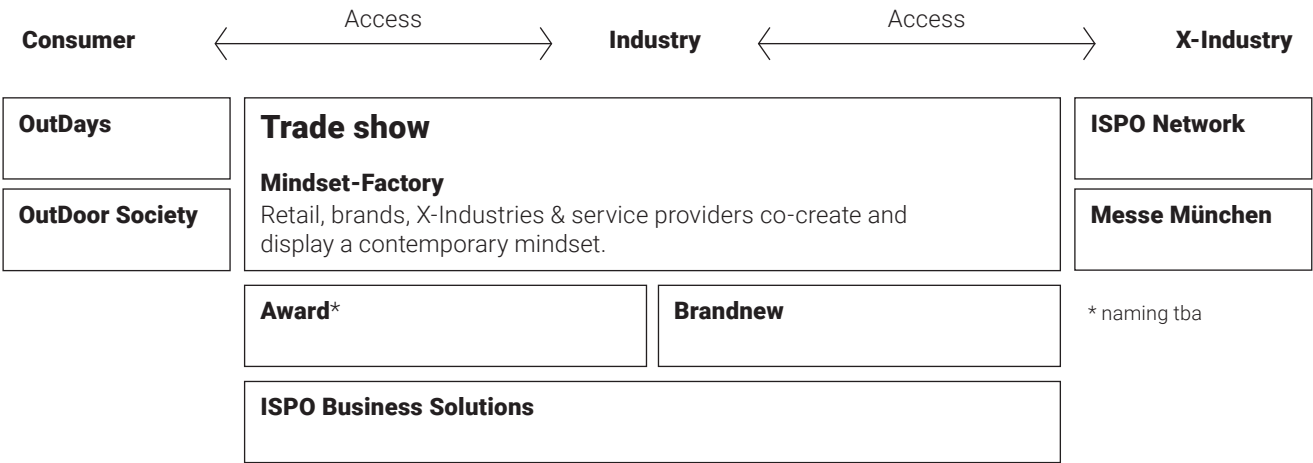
Consumer
Access
Industry
Access
X-Industry

OutDays

OutDoor Society

Trade show

Mindset-Factory
Retail, brands, X-Industries & service providers co-create and display a contemporary mindset.

ISPO Network

Messe München

Award*

Brandnew

* naming tba

ISPO Business Solutions